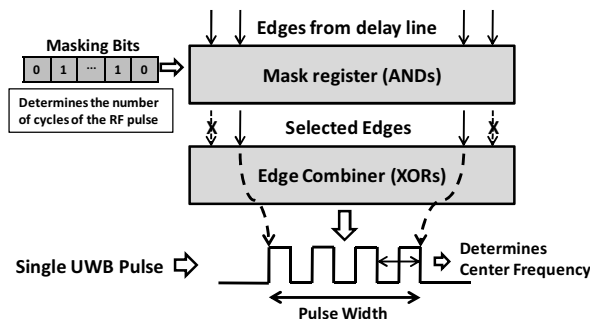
Edges from delay line

Masking Bits

| 0 | 1 | ... | 1 | 0 |
|---|---|---|---|---|

Mask register (ANDs)

Determines the number of cycles of the RF pulse

X

X

Selected Edges

Edge Combiner (XORs)

Single UWB Pulse

Determines Center Frequency

Pulse Width